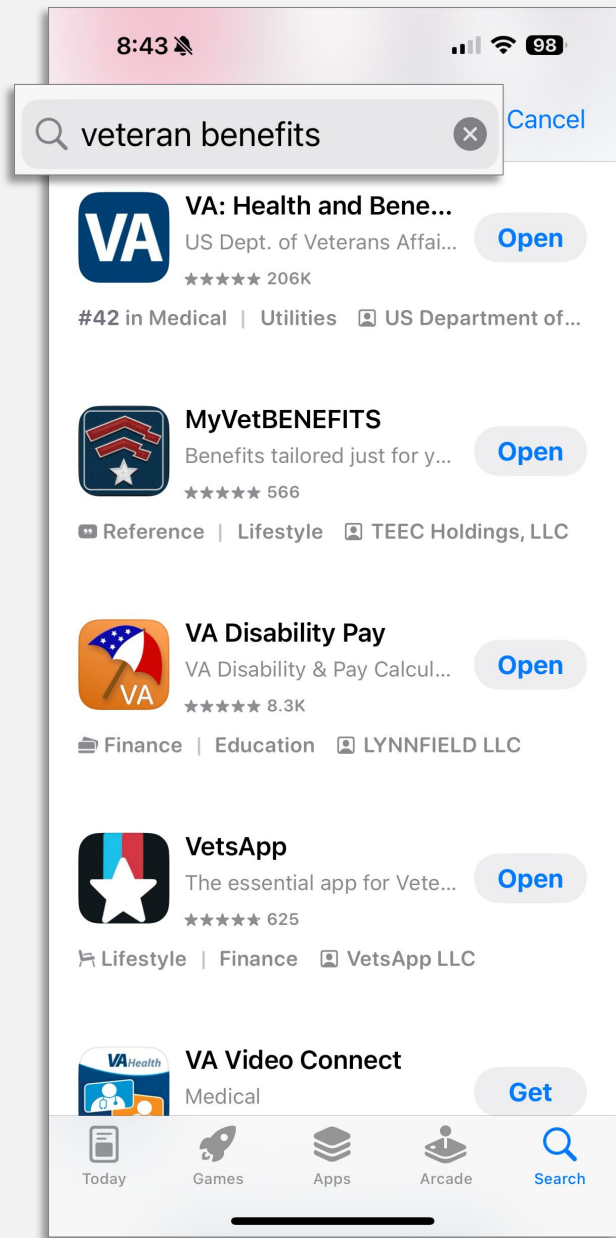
8:43

98

veteran benefits

Cancel

VA

VA: Health and Bene...
US Dept. of Veterans Affai...
★★★★★ 206K

Open

#42 in Medical | Utilities | US Department of...

MyVetBENEFITS
Benefits tailored just for y...
★★★★★ 566

Open

Reference | Lifestyle | TEEC Holdings, LLC

VA

VA Disability Pay
VA Disability & Pay Calcul...
★★★★★ 8.3K

Open

Finance | Education | LYNNFIELD LLC

VetsApp
The essential app for Vete...
★★★★★ 625

Open

Lifestyle | Finance | VetsApp LLC

VAHealth

VA Video Connect
Medical

Get

Today Games Apps Arcade Search